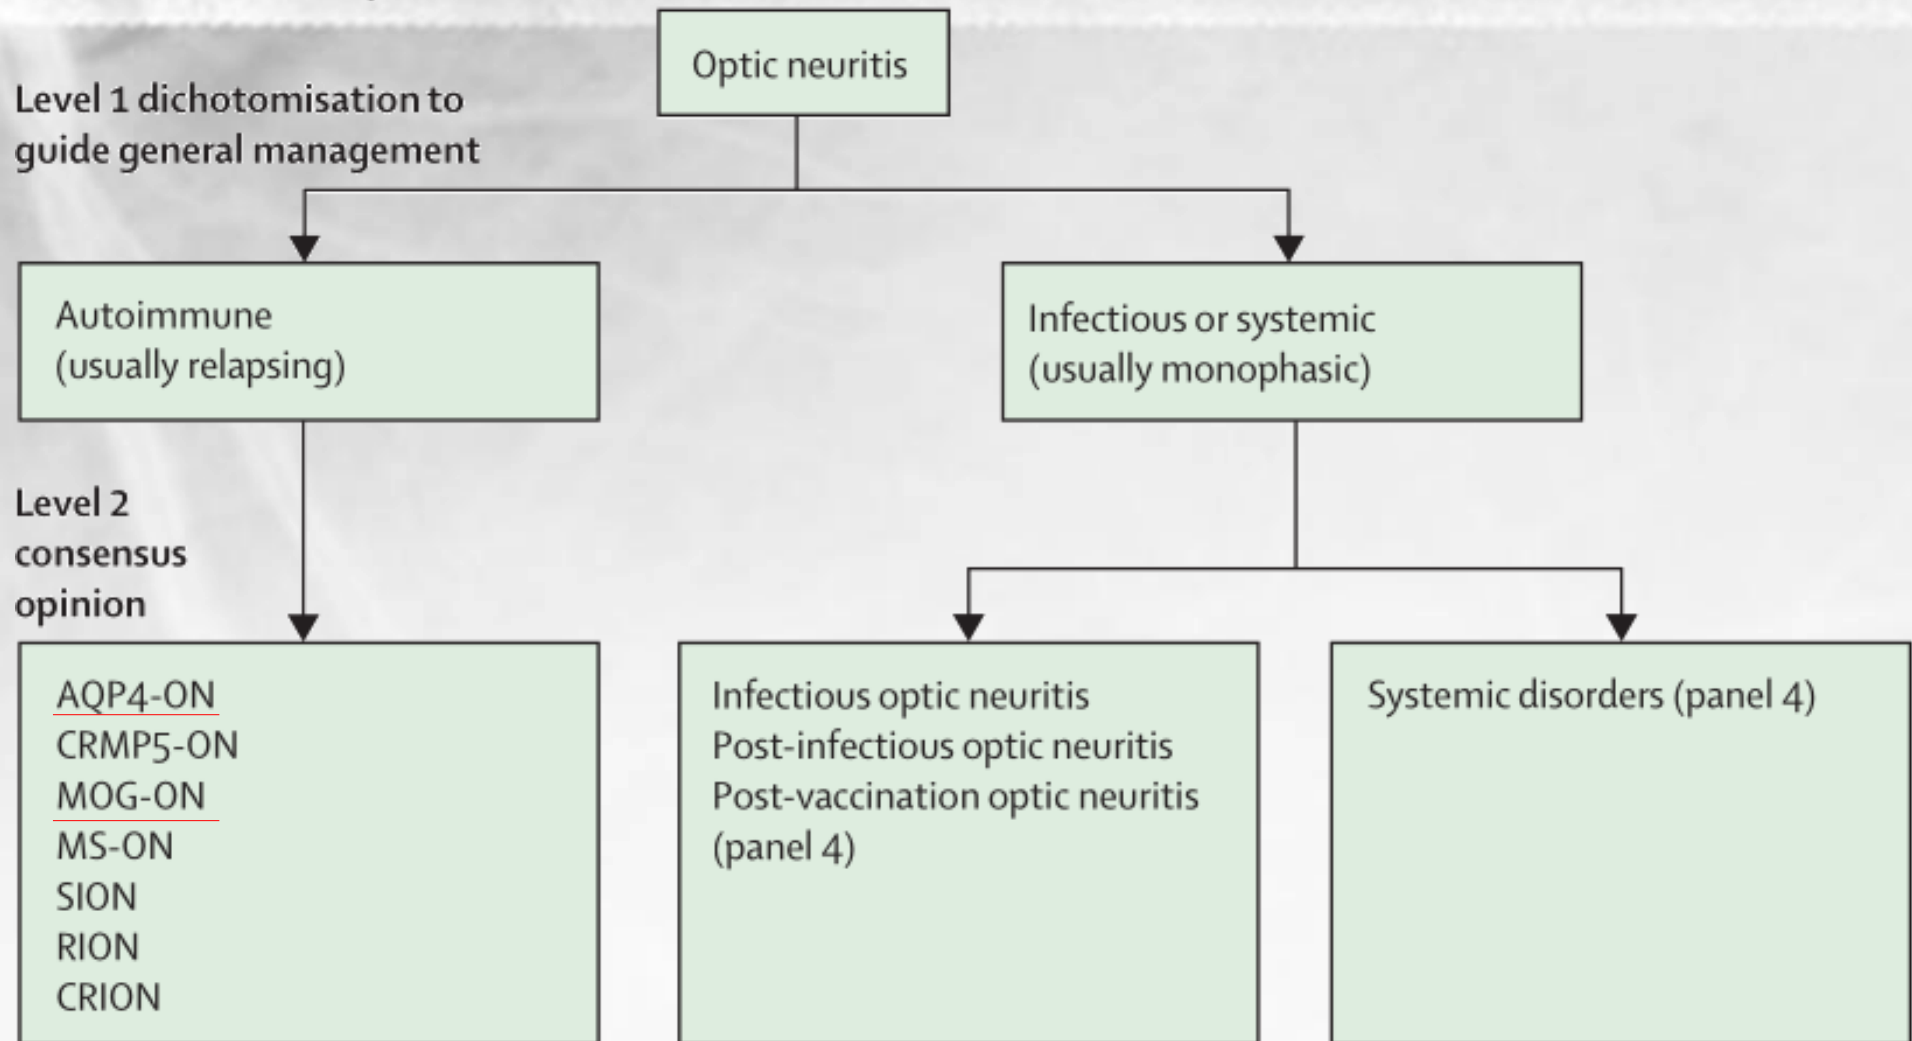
Optic neuritis

Level 1 dichotomisation to guide general management

Autoimmune
(usually relapsing)

Infectious or systemic
(usually monophasic)

Level 2 consensus opinion

AQP4-ON
CRMP5-ON
MOG-ON
MS-ON
SION
RION
CRION

Infectious optic neuritis
Post-infectious optic neuritis
Post-vaccination optic neuritis
(panel 4)

Systemic disorders (panel 4)